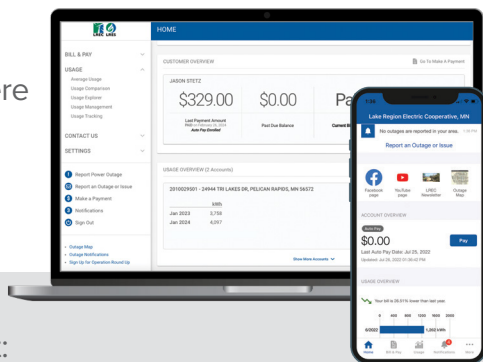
re

LREC LINK

HOME

BILL & PAY

USAGE
Average Usage
Usage Comparison
Usage Explorer
Usage Management
Usage Tracking

CONTACT US

SETTINGS

Report Power Outage
Report an Outage or Issue
Make a Payment
Notifications
Sign Out

• Outage Map
• Outage Notifications
• Sign Up for Operation Round Up

CUSTOMER OVERVIEW

Go To Make A Payment

JASON STETZ

$329.00
Last Payment Amount
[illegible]
Auto Pay Enrolled

$0.00
Past Due Balance

Pa
Current M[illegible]

USAGE OVERVIEW (2 Accounts)

20100029301 - 24944 TRI LAKES DR, PELICAN RAPIDS, MN 56572

| | kWh |
|---|---|
| Jan 2023 | 3,756 |
| Jan 2024 | 4,097 |

Show More Accounts

Lake Region Electric Cooperative, MN

No outages are reported in your area.

Report an Outage or Issue

Facebook page
YouTube page
LREC Newsletter
Outage Map

ACCOUNT OVERVIEW

Auto Pay
$0.00
Last Auto Pay Date: Jul 25, 2022
Updated: Jul 28, 2022 01:06:42 PM

Pay

USAGE OVERVIEW

Your bill is 36.51% lower than last year.

0 400 800 1200 1600 2000

6/2022

1,362 kWh

Home
Bill & Pay
Usage
Notifications
More